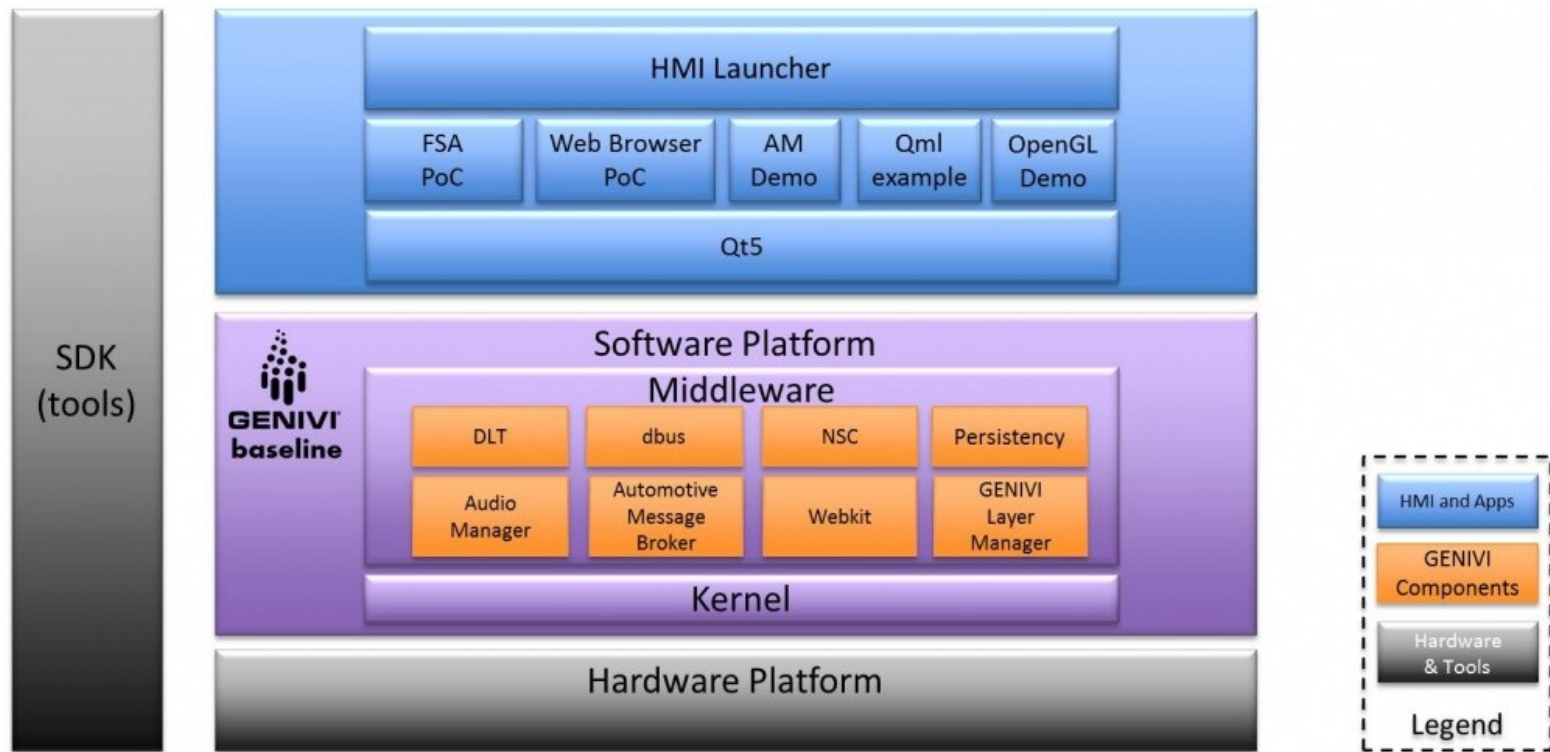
SDK (tools)

HMI Launcher

FSA PoC

Web Browser PoC

AM Demo

Qml example

OpenGL Demo

Qt5

Software Platform

GENIVI baseline

Middleware

DLT

dbus

NSC

Persistency

Audio Manager

Automotive Message Broker

Webkit

GENIVI Layer Manager

Kernel

Hardware Platform

HMI and Apps

GENIVI Components

Hardware & Tools

Legend